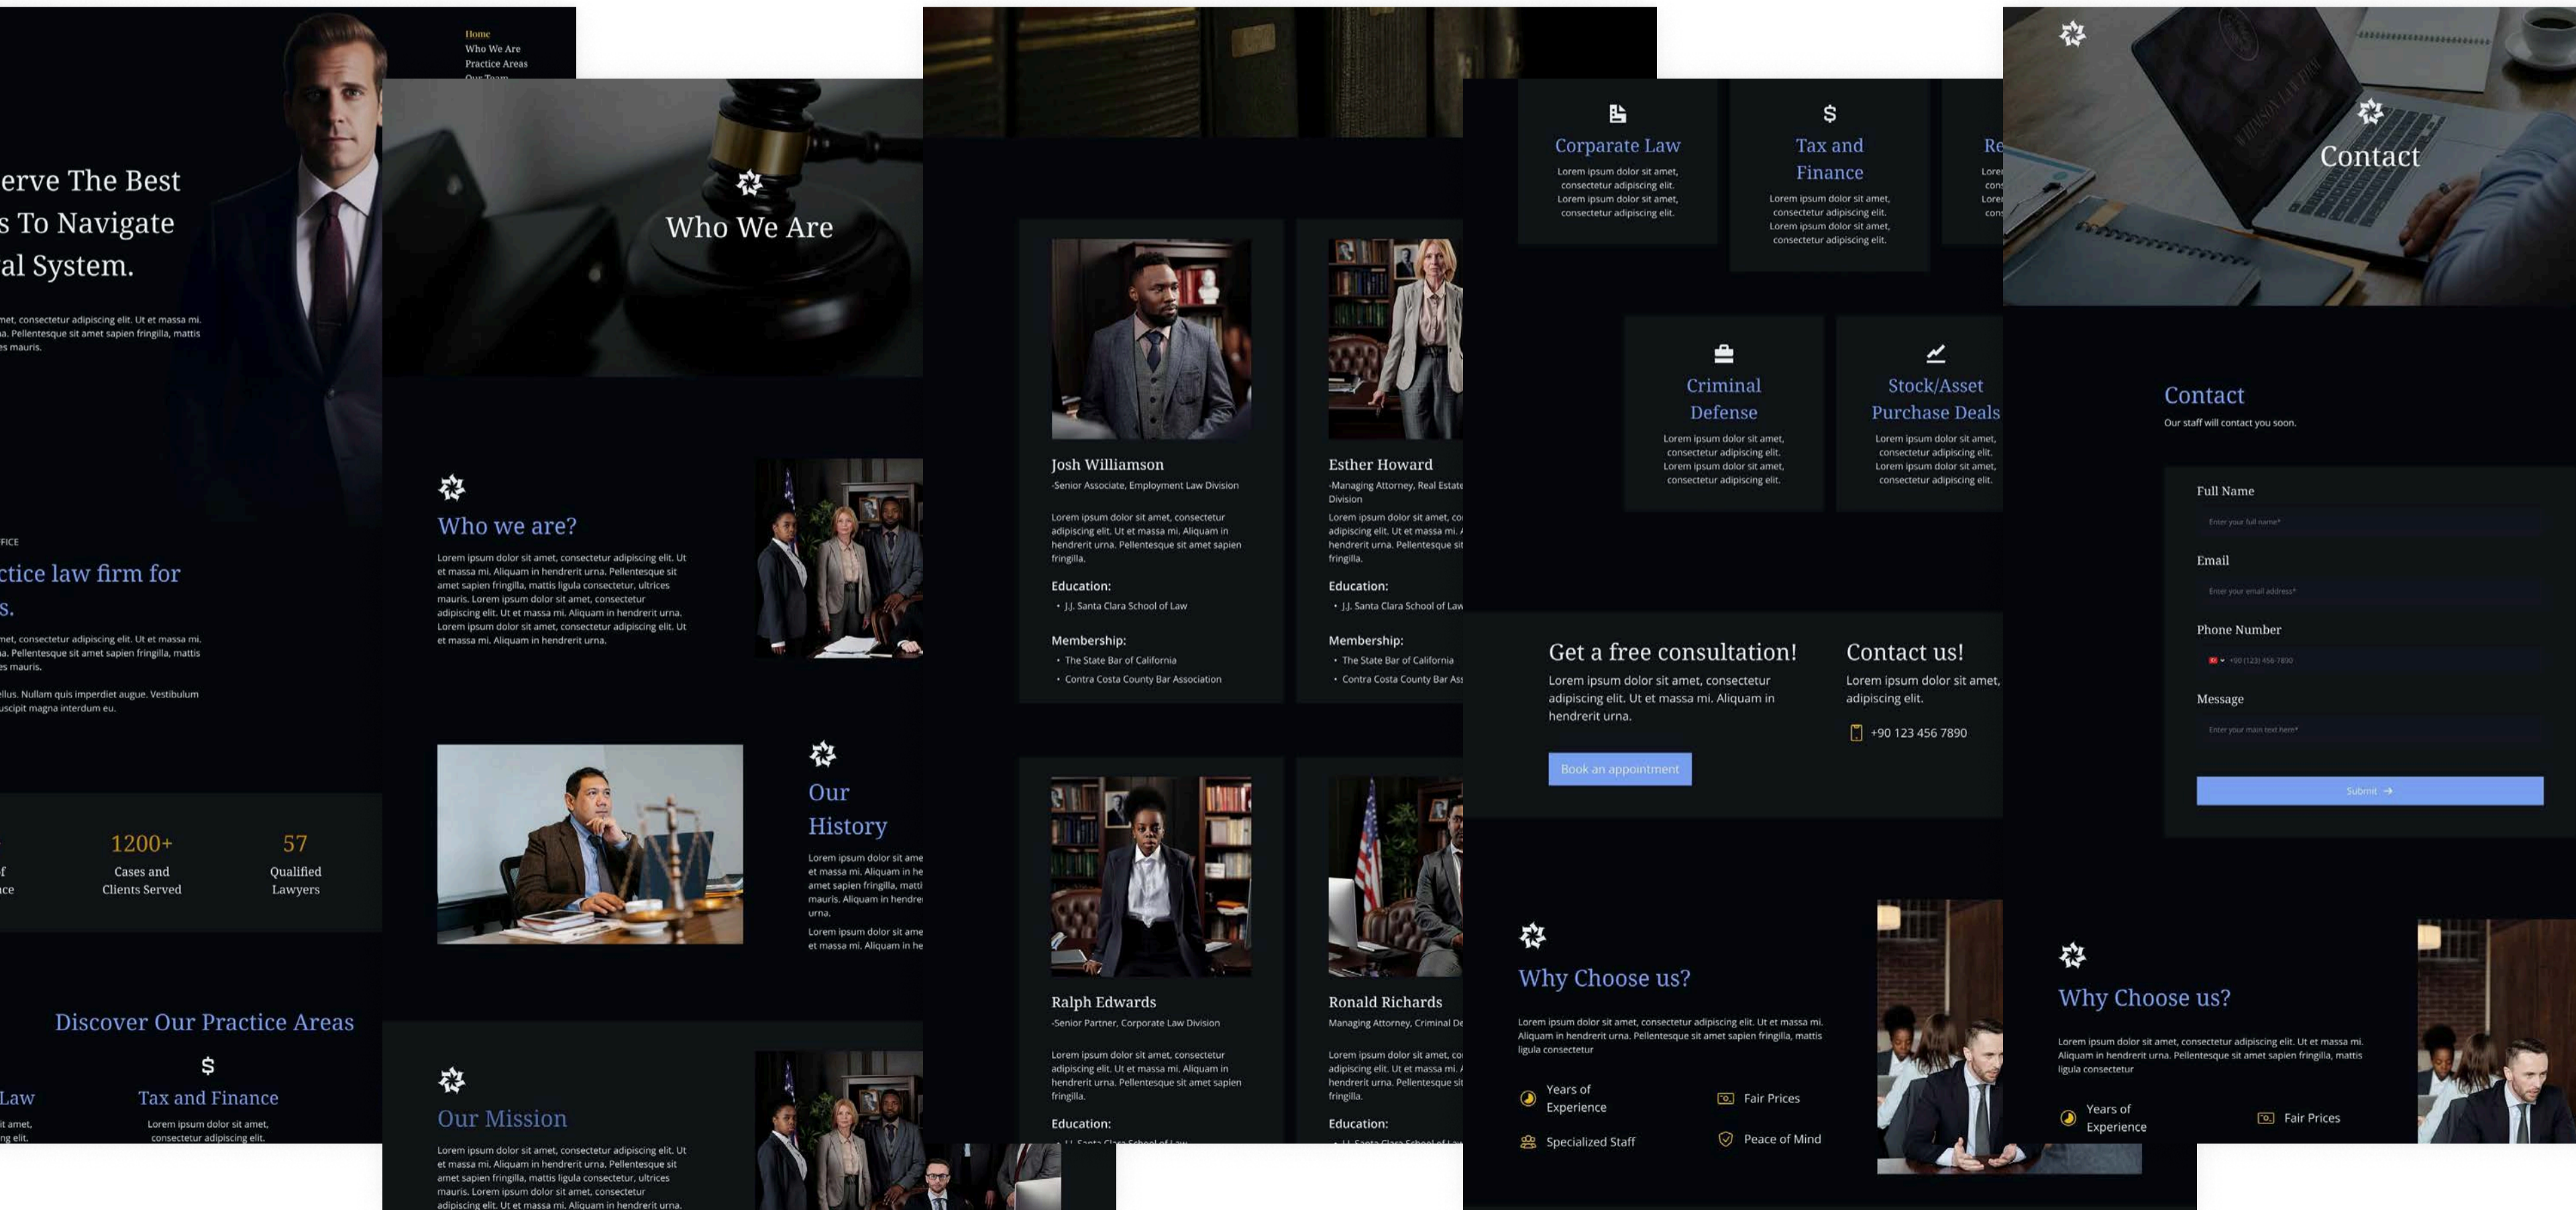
Home
Who We Are
Practice Areas

erve The Best
s To Navigate
al System.

met, consectetur adipiscing elit. Ut et massa mi. a. Pellentesque sit amet sapien fringilla, mattis es mauris.

FICE

ctice law firm for
s.

met, consectetur adipiscing elit. Ut et massa mi. a. Pellentesque sit amet sapien fringilla, mattis es mauris.

ellus. Nullam quis imperdiet augue. Vestibulum uscipit magna interdum eu.

f
nce

1200+
Cases and
Clients Served

57
Qualified
Lawyers

Discover Our Practice Areas

Law
t amet,
ng elit.

$
Tax and Finance
Lorem ipsum dolor sit amet, consectetur adipiscing elit.

Who We Are

Who we are?

Lorem ipsum dolor sit amet, consectetur adipiscing elit. Ut et massa mi. Aliquam in hendrerit urna. Pellentesque sit amet sapien fringilla, mattis ligula consectetur, ultrices mauris. Lorem ipsum dolor sit amet, consectetur adipiscing elit. Ut et massa mi. Aliquam in hendrerit urna. Lorem ipsum dolor sit amet, consectetur adipiscing elit. Ut et massa mi. Aliquam in hendrerit urna.

Our
History

Lorem ipsum dolor sit ame et massa mi. Aliquam in he amet sapien fringilla, matti mauris. Aliquam in hendre urna.

Lorem ipsum dolor sit ame et massa mi. Aliquam in he

Our Mission

Lorem ipsum dolor sit amet, consectetur adipiscing elit. Ut et massa mi. Aliquam in hendrerit urna. Pellentesque sit amet sapien fringilla, mattis ligula consectetur, ultrices mauris. Lorem ipsum dolor sit amet, consectetur adipiscing elit. Ut et massa mi. Aliquam in hendrerit urna.

Josh Williamson
-Senior Associate, Employment Law Division

Lorem ipsum dolor sit amet, consectetur adipiscing elit. Ut et massa mi. Aliquam in hendrerit urna. Pellentesque sit amet sapien fringilla.

Education:
• J.J. Santa Clara School of Law

Membership:
• The State Bar of California
• Contra Costa County Bar Association

Esther Howard
-Managing Attorney, Real Estate Division

Lorem ipsum dolor sit amet, co adipiscing elit. Ut et massa mi. hendrerit urna. Pellentesque sit fringilla.

Education:
• J.J. Santa Clara School of Law

Membership:
• The State Bar of California
• Contra Costa County Bar Ass

Ralph Edwards
-Senior Partner, Corporate Law Division

Lorem ipsum dolor sit amet, consectetur adipiscing elit. Ut et massa mi. Aliquam in hendrerit urna. Pellentesque sit amet sapien fringilla.

Education:

Ronald Richards
Managing Attorney, Criminal De

Lorem ipsum dolor sit amet, co adipiscing elit. Ut et massa mi. hendrerit urna. Pellentesque sit fringilla.

Education:

Corparate Law
Lorem ipsum dolor sit amet, consectetur adipiscing elit. Lorem ipsum dolor sit amet, consectetur adipiscing elit.

$
Tax and Finance
Lorem ipsum dolor sit amet, consectetur adipiscing elit. Lorem ipsum dolor sit amet, consectetur adipiscing elit.

Re

Criminal Defense
Lorem ipsum dolor sit amet, consectetur adipiscing elit. Lorem ipsum dolor sit amet, consectetur adipiscing elit.

Stock/Asset Purchase Deals
Lorem ipsum dolor sit amet, consectetur adipiscing elit. Lorem ipsum dolor sit amet, consectetur adipiscing elit.

Get a free consultation!
Lorem ipsum dolor sit amet, consectetur adipiscing elit. Ut et massa mi. Aliquam in hendrerit urna.

Book an appointment

Contact us!
Lorem ipsum dolor sit amet, adipiscing elit.

+90 123 456 7890

Why Choose us?

Lorem ipsum dolor sit amet, consectetur adipiscing elit. Ut et massa mi. Aliquam in hendrerit urna. Pellentesque sit amet sapien fringilla, mattis ligula consectetur

Years of Experience
Fair Prices
Specialized Staff
Peace of Mind

Contact

Contact
Our staff will contact you soon.

Full Name
Enter your full name*
Email
Enter your email address*
Phone Number
+90 (123) 456 7890
Message
Enter your main text here*
Submit →

Why Choose us?

Lorem ipsum dolor sit amet, consectetur adipiscing elit. Ut et massa mi. Aliquam in hendrerit urna. Pellentesque sit amet sapien fringilla, mattis ligula consectetur

Years of Experience
Fair Prices